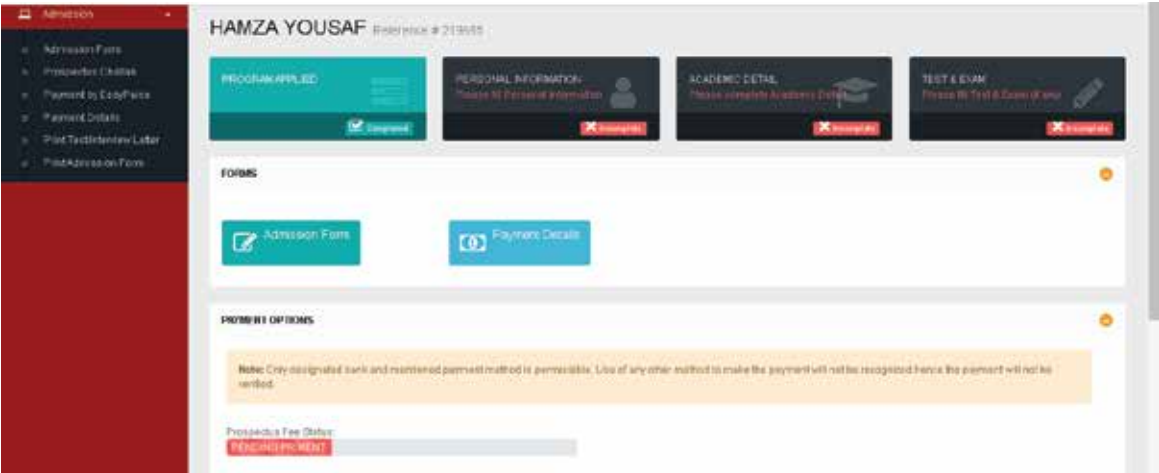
Admission

Admission Form
Prospectus Challan
Payment by EasyPaisa
Payment Details
Print Test/Interview Letter
Print Admission Form

HAMZA YOUSAF Reference # 213655

PROGRAM APPLIED
Completed

PERSONAL INFORMATION
Please fill Personal Information
Incomplete

ACADEMIC DETAIL
Please complete Academic Detail
Incomplete

TEST & EXAM
Please fill Test & Exam (if any)
Incomplete

FORMS

Admission Form

Payment Details

PAYMENT OPTIONS

Note: Only designated bank and mentioned payment method is permissible. Use of any other method to make the payment will not be recognized hence the payment will not be verified.

Prospectus Fee Status:
PENDING PAYMENT